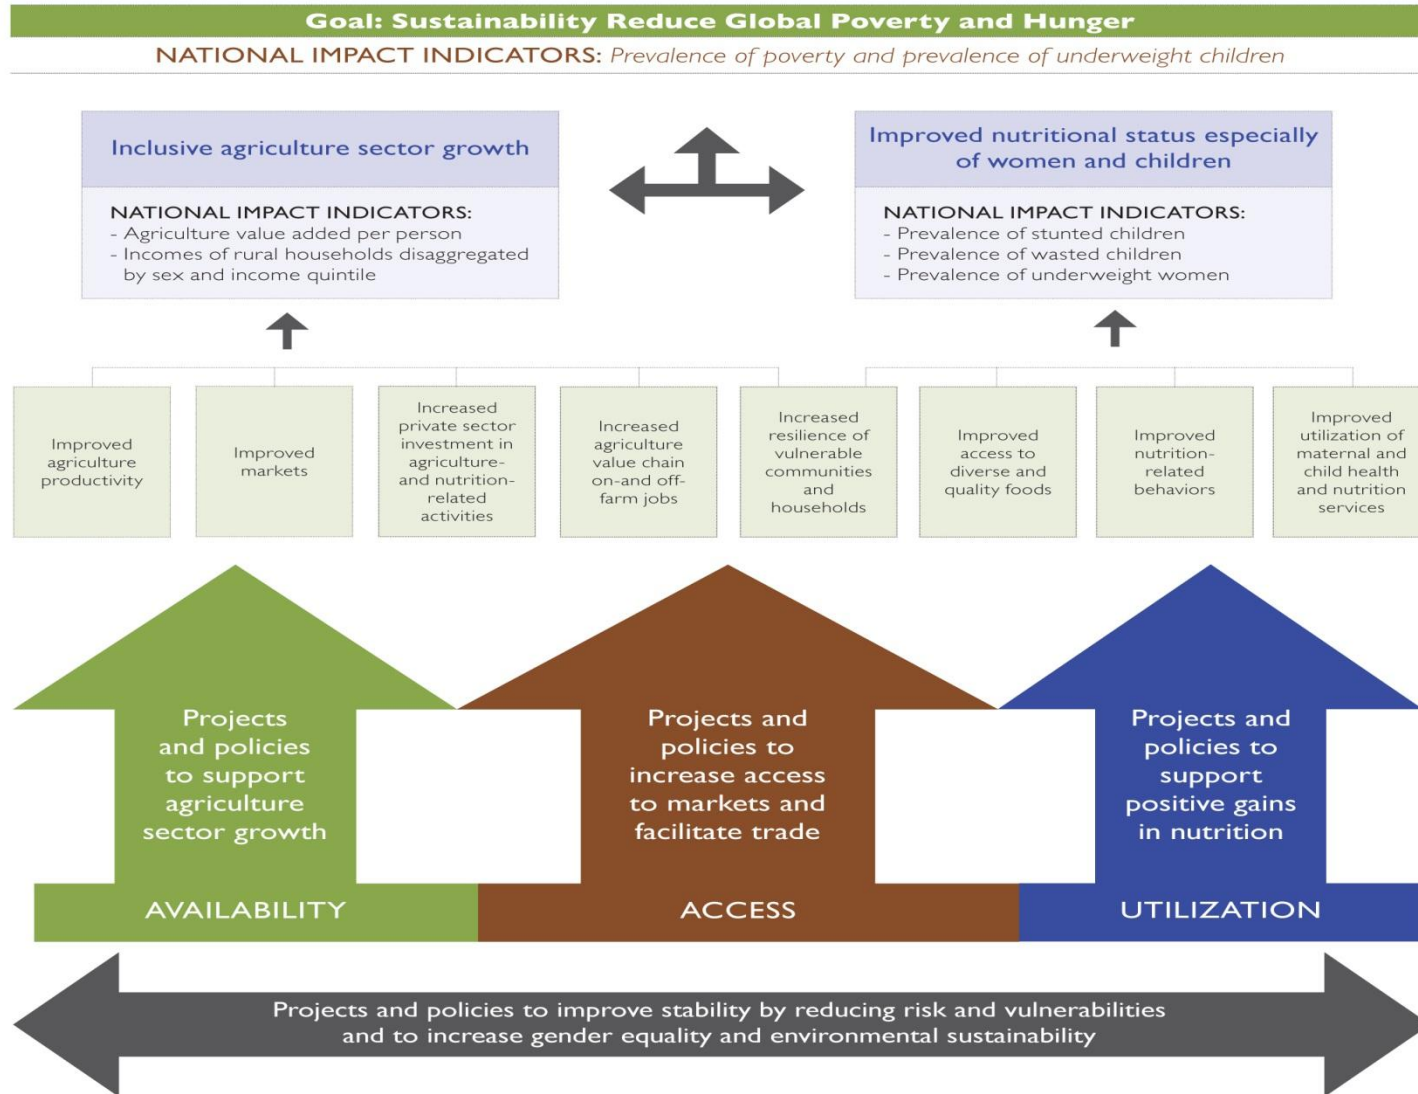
Goal: Sustainability Reduce Global Poverty and Hunger

NATIONAL IMPACT INDICATORS: Prevalence of poverty and prevalence of underweight children

Inclusive agriculture sector growth

NATIONAL IMPACT INDICATORS:
- Agriculture value added per person
- Incomes of rural households disaggregated by sex and income quintile

Improved nutritional status especially of women and children

NATIONAL IMPACT INDICATORS:
- Prevalence of stunted children
- Prevalence of wasted children
- Prevalence of underweight women

Improved agriculture productivity

Improved markets

Increased private sector investment in agriculture- and nutrition-related activities

Increased agriculture value chain on-and off-farm jobs

Increased resilience of vulnerable communities and households

Improved access to diverse and quality foods

Improved nutrition-related behaviors

Improved utilization of maternal and child health and nutrition services

Projects and policies to support agriculture sector growth

AVAILABILITY

Projects and policies to increase access to markets and facilitate trade

ACCESS

Projects and policies to support positive gains in nutrition

UTILIZATION

Projects and policies to improve stability by reducing risk and vulnerabilities and to increase gender equality and environmental sustainability